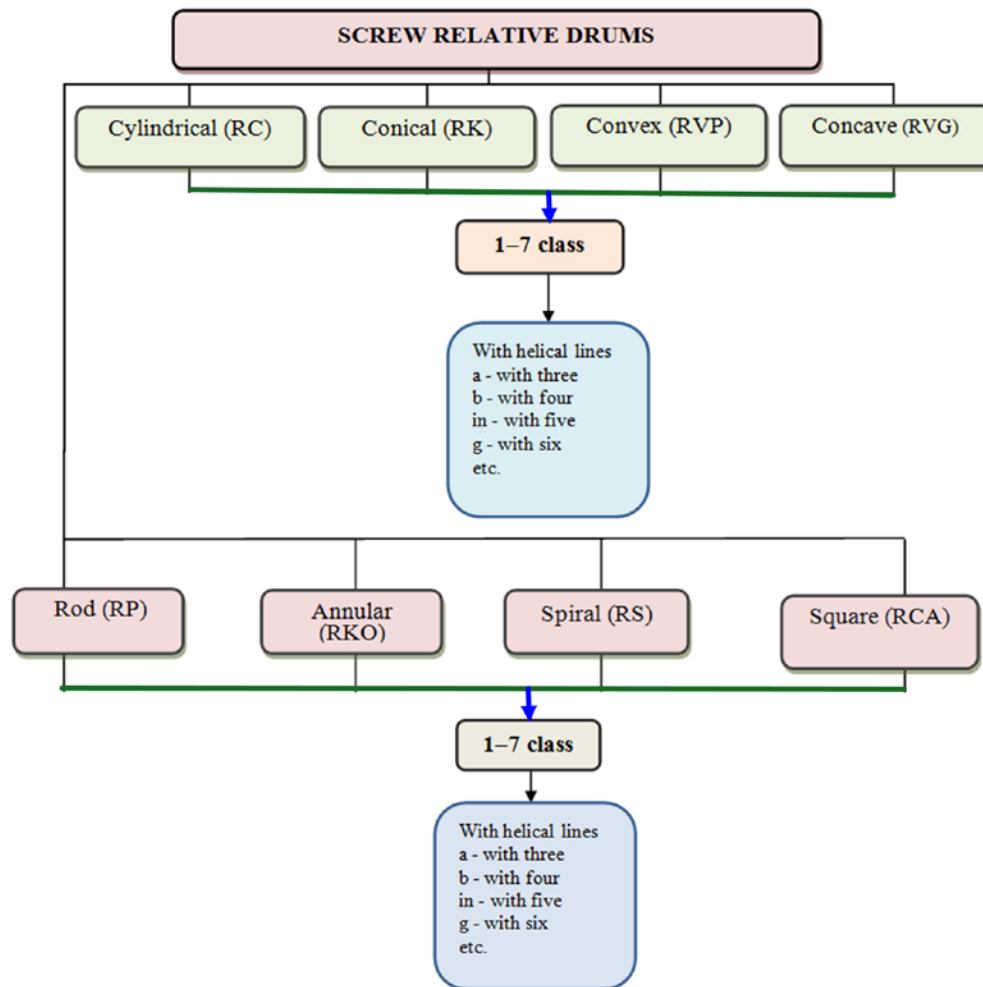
SCREW RELATIVE DRUMS

Cylindrical (RC)

Conical (RK)

Convex (RVP)

Concave (RVG)

1–7 class

With helical lines
a - with three
b - with four
in - with five
g - with six
etc.

Rod (RP)

Annular (RKO)

Spiral (RS)

Square (RCA)

1–7 class

With helical lines
a - with three
b - with four
in - with five
g - with six
etc.